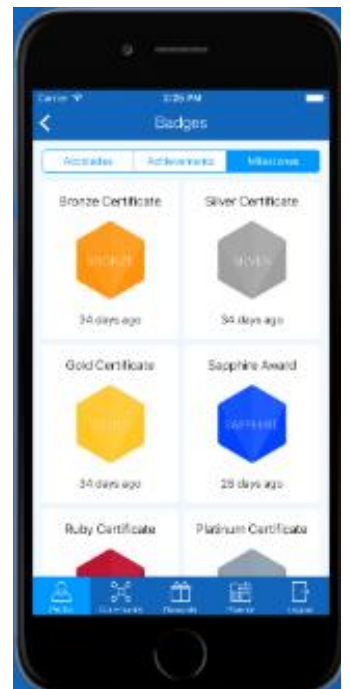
Carrier 3:35 PM

Badges

Accolades Achievements Milestones

Bronze Certificate

BRONZE

34 days ago

Silver Certificate

SILVER

34 days ago

Gold Certificate

GOLD

34 days ago

Sapphire Award

SAPPHIRE

25 days ago

Ruby Certificate

Platinum Certificate

Profile Community Rewards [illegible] Logout